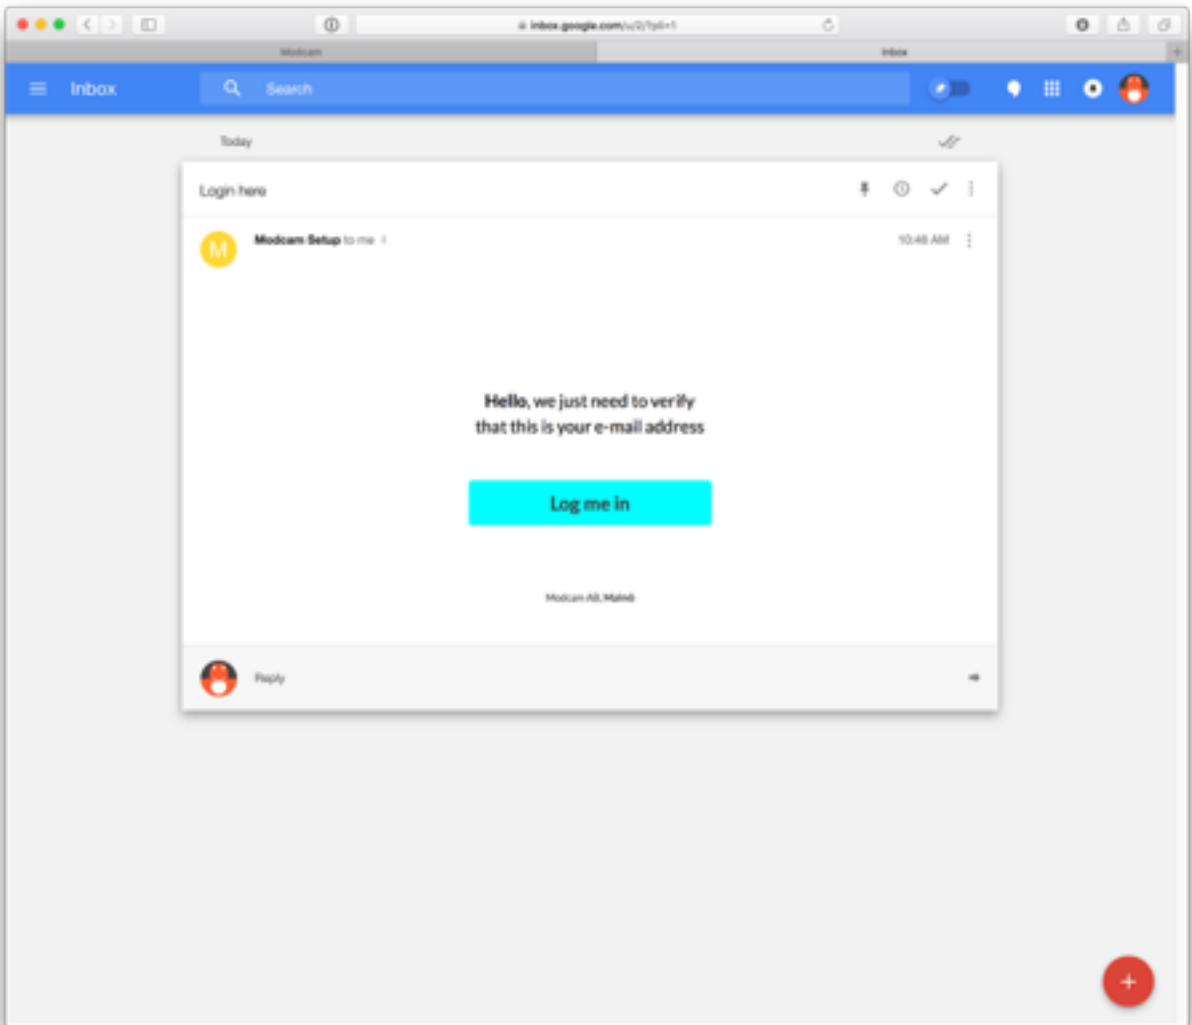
inbox.google.com/u/0/?pli=1

Modcam

Inbox

Inbox

Search

Today

Login here

M

Modcam Setup to me

10:46 AM

**Hello**, we just need to verify that this is your e-mail address

Log me in

Modcam AB, Malmö

Reply

+